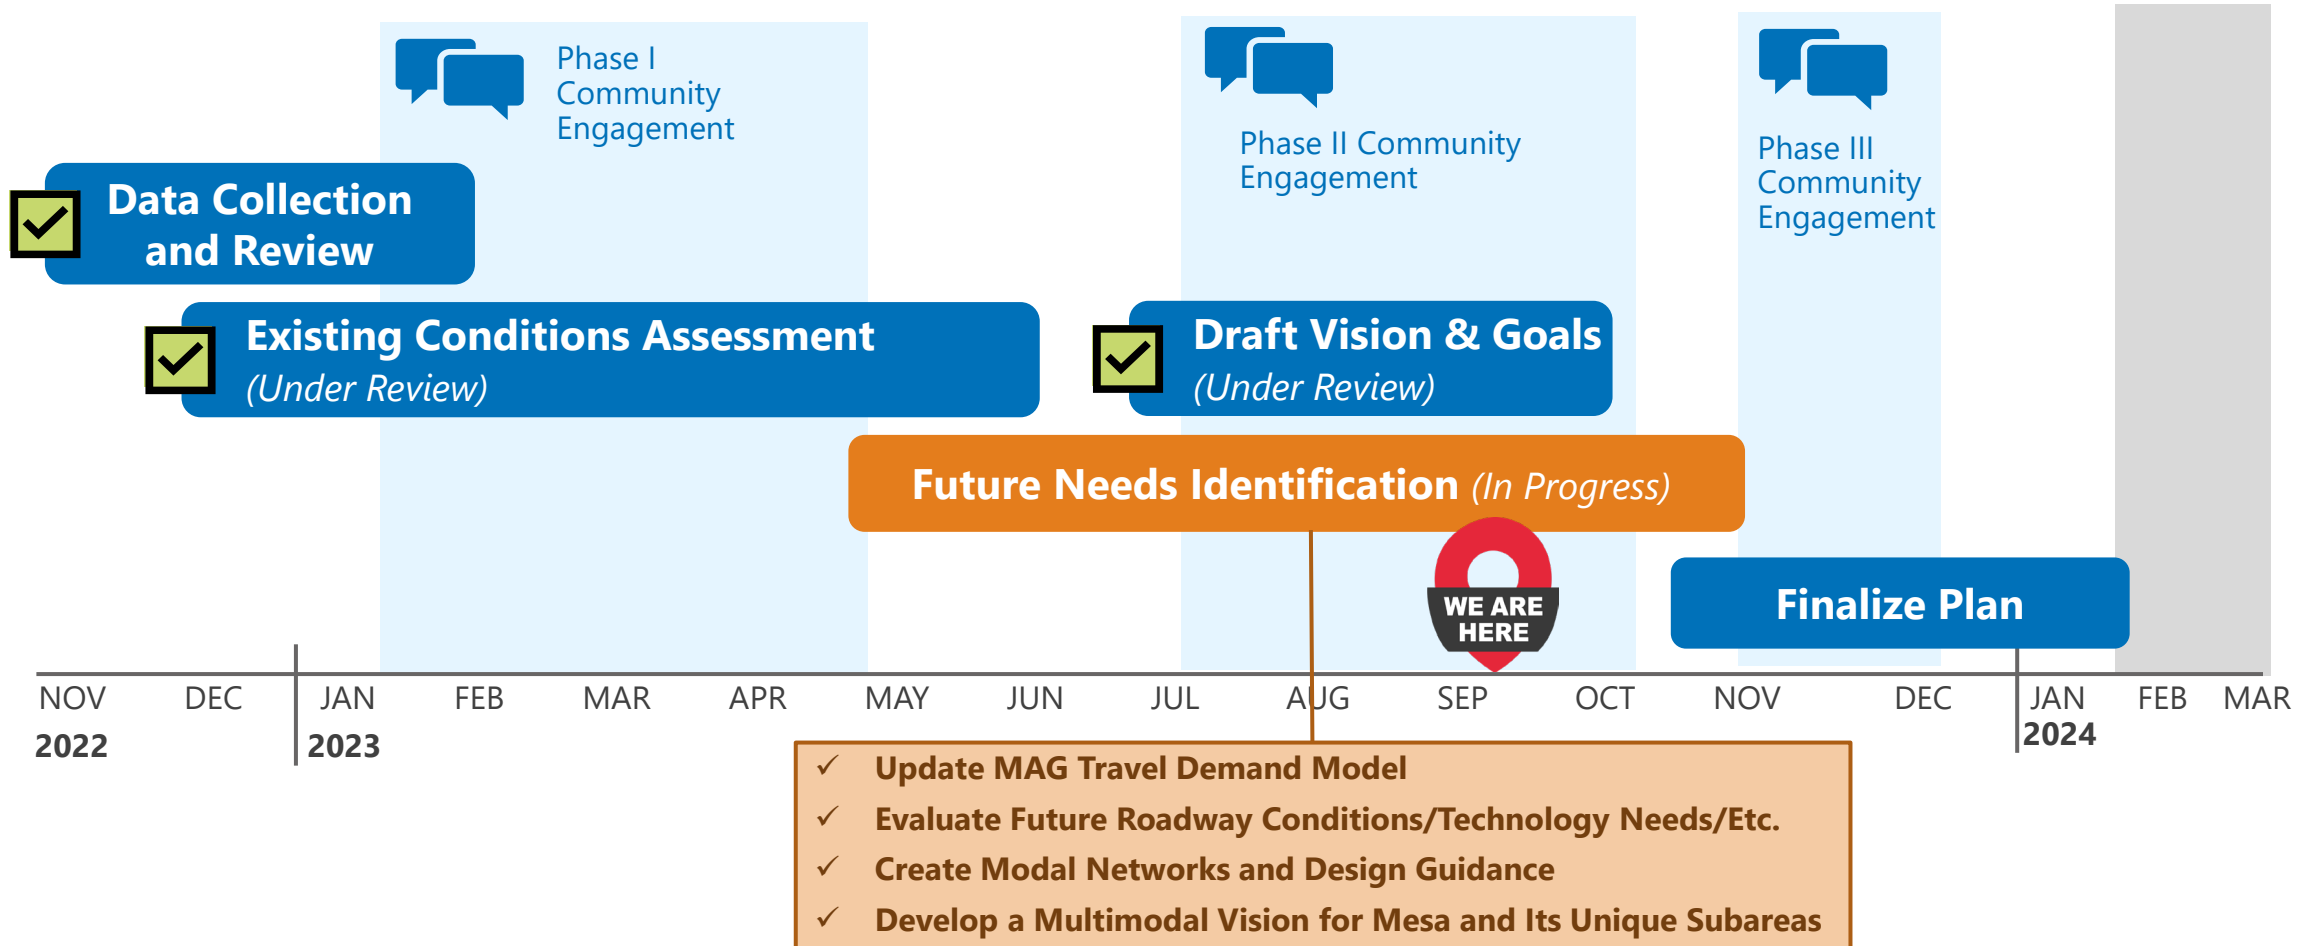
Phase I Community Engagement

Phase II Community Engagement

Phase III Community Engagement

Data Collection and Review

Existing Conditions Assessment (Under Review)

Draft Vision & Goals (Under Review)

Future Needs Identification (In Progress)

WE ARE HERE

Finalize Plan

NOV 2022 DEC JAN 2023 FEB MAR APR MAY JUN JUL AUG SEP OCT NOV DEC JAN 2024 FEB MAR

✓ Update MAG Travel Demand Model
✓ Evaluate Future Roadway Conditions/Technology Needs/Etc.
✓ Create Modal Networks and Design Guidance
✓ Develop a Multimodal Vision for Mesa and Its Unique Subareas